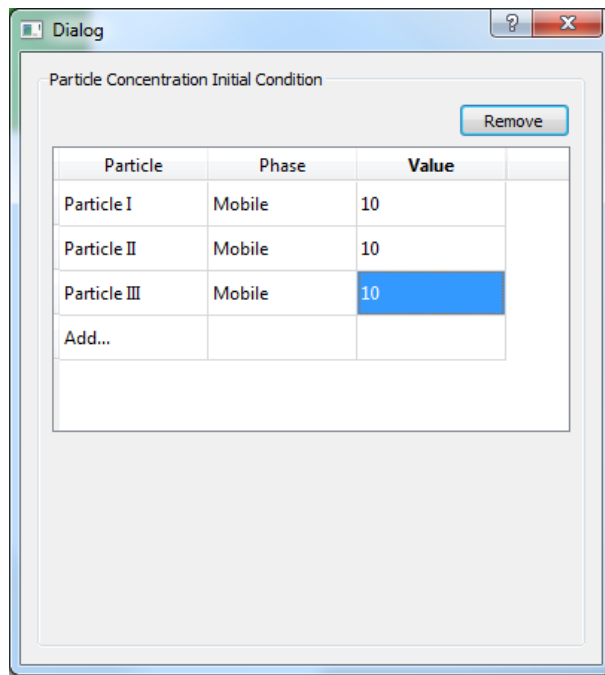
Dialog

?

X

Particle Concentration Initial Condition

Remove

| Particle | Phase | Value |
|---|---|---|
| Particle I | Mobile | 10 |
| Particle II | Mobile | 10 |
| Particle III | Mobile | 10 |
| Add... | | |